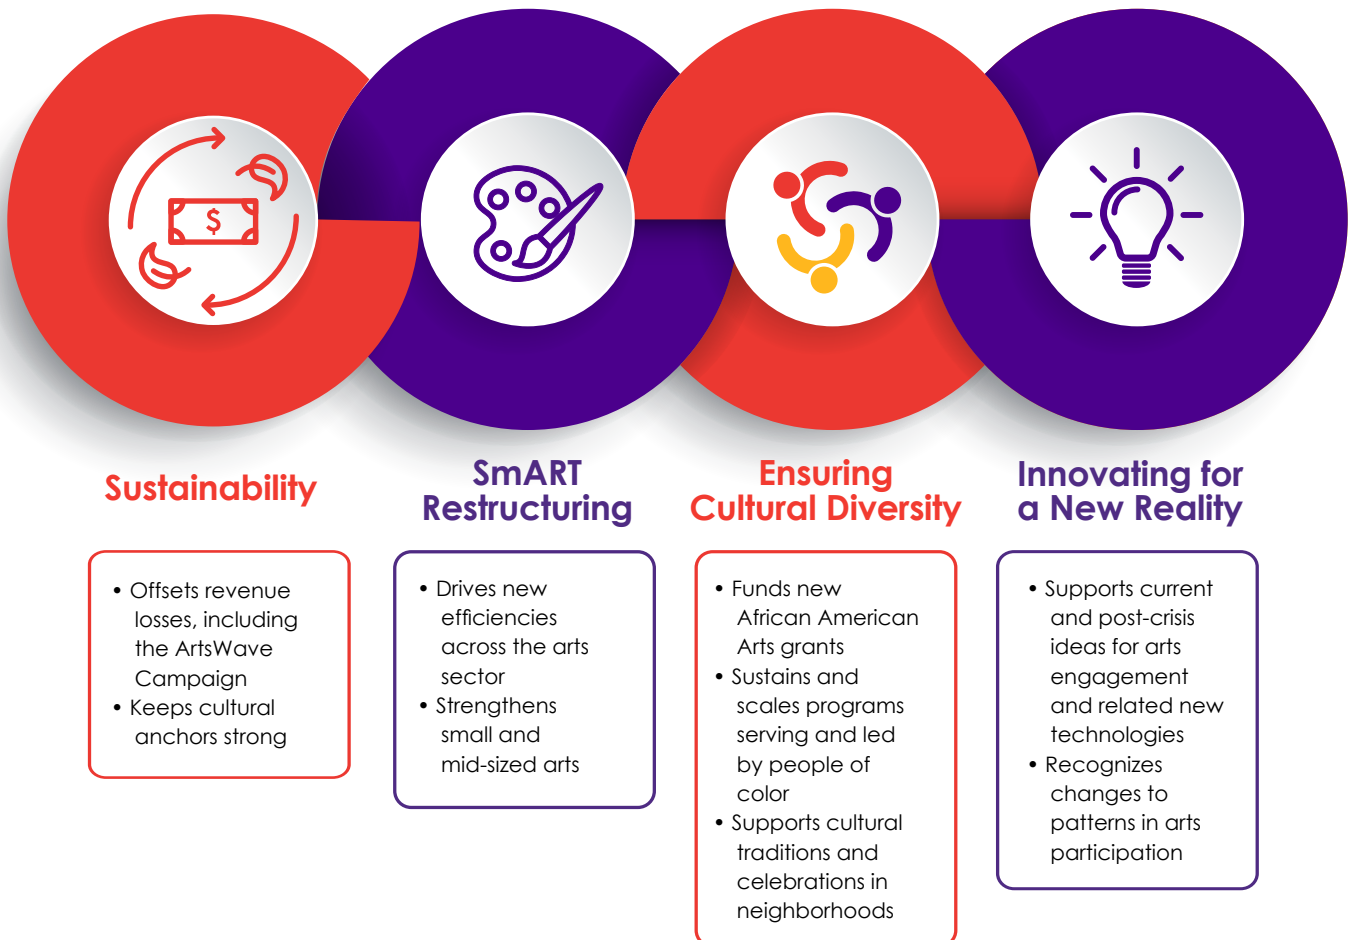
Sustainability

• Offsets revenue losses, including the ArtsWave Campaign
• Keeps cultural anchors strong

SmART Restructuring

• Drives new efficiencies across the arts sector
• Strengthens small and mid-sized arts

Ensuring Cultural Diversity

• Funds new African American Arts grants
• Sustains and scales programs serving and led by people of color
• Supports cultural traditions and celebrations in neighborhoods

Innovating for a New Reality

• Supports current and post-crisis ideas for arts engagement and related new technologies
• Recognizes changes to patterns in arts participation